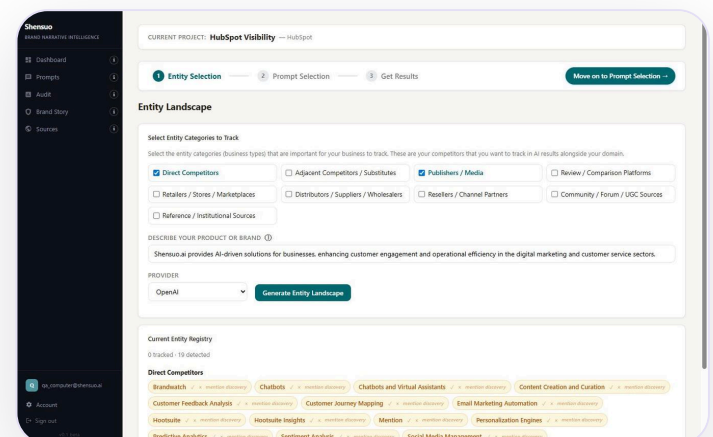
Shensuo
BRAND NARRATIVE INTELLIGENCE

Dashboard
Prompts
Audit
Brand Story
Sources

qa_computer@shensuo.ai
Account
Sign out

CURRENT PROJECT: HubSpot Visibility — HubSpot

1 Entity Selection
2 Prompt Selection
3 Get Results

Move on to Prompt Selection →

Entity Landscape

Select Entity Categories to Track

Select the entity categories (business types) that are important for your business to track. These are your competitors that you want to track in AI results alongside your domain.

Direct Competitors
Adjacent Competitors / Substitutes
Publishers / Media
Review / Comparison Platforms
Retailers / Stores / Marketplaces
Distributors / Suppliers / Wholesalers
Resellers / Channel Partners
Community / Forum / UGC Sources
Reference / Institutional Sources

DESCRIBE YOUR PRODUCT OR BRAND ⓘ

Shensuo.ai provides AI-driven solutions for businesses, enhancing customer engagement and operational efficiency in the digital marketing and customer service sectors.

PROVIDER

OpenAI

Generate Entity Landscape

Current Entity Registry

0 tracked · 19 detected

Direct Competitors

Brandwatch mention discovery
Chatbots mention discovery
Chatbots and Virtual Assistants mention discovery
Content Creation and Curation mention discovery
Customer Feedback Analysis mention discovery
Customer Journey Mapping mention discovery
Email Marketing Automation mention discovery
Hootsuite mention discovery
Hootsuite Insights mention discovery
Mention mention discovery
Personalization Engines mention discovery
Predictive Analytics mention discovery
Sentiment Analysis mention discovery
Social Media Management mention discovery